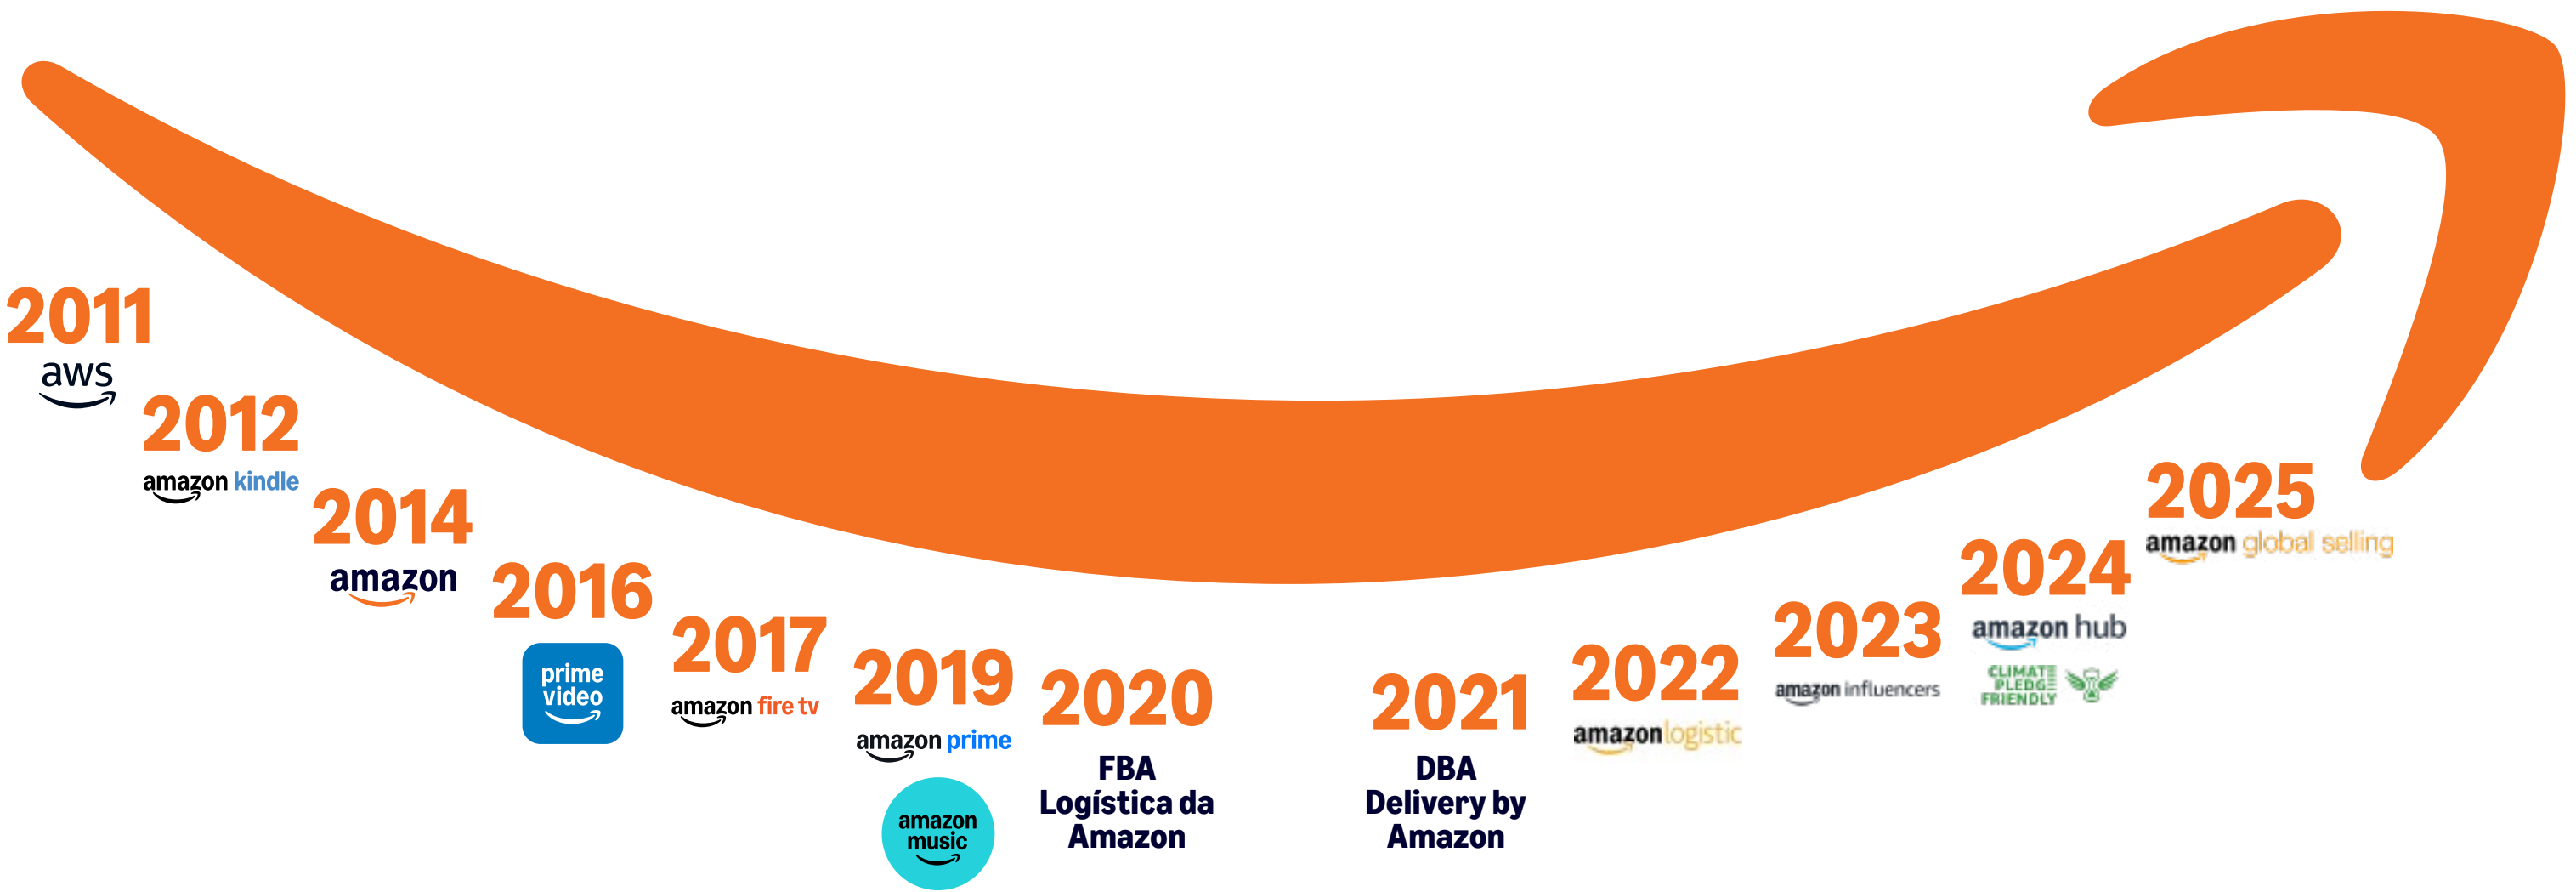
2011
aws

2012
amazon kindle

2014
amazon

2016
prime video

2017
amazon fire tv

2019
amazon prime
amazon music

2020
FBA
Logística da Amazon

2021
DBA
Delivery by Amazon

2022
amazon logistic

2023
amazon influencers

2024
amazon hub
CLIMATE PLEDGE FRIENDLY

2025
amazon global selling